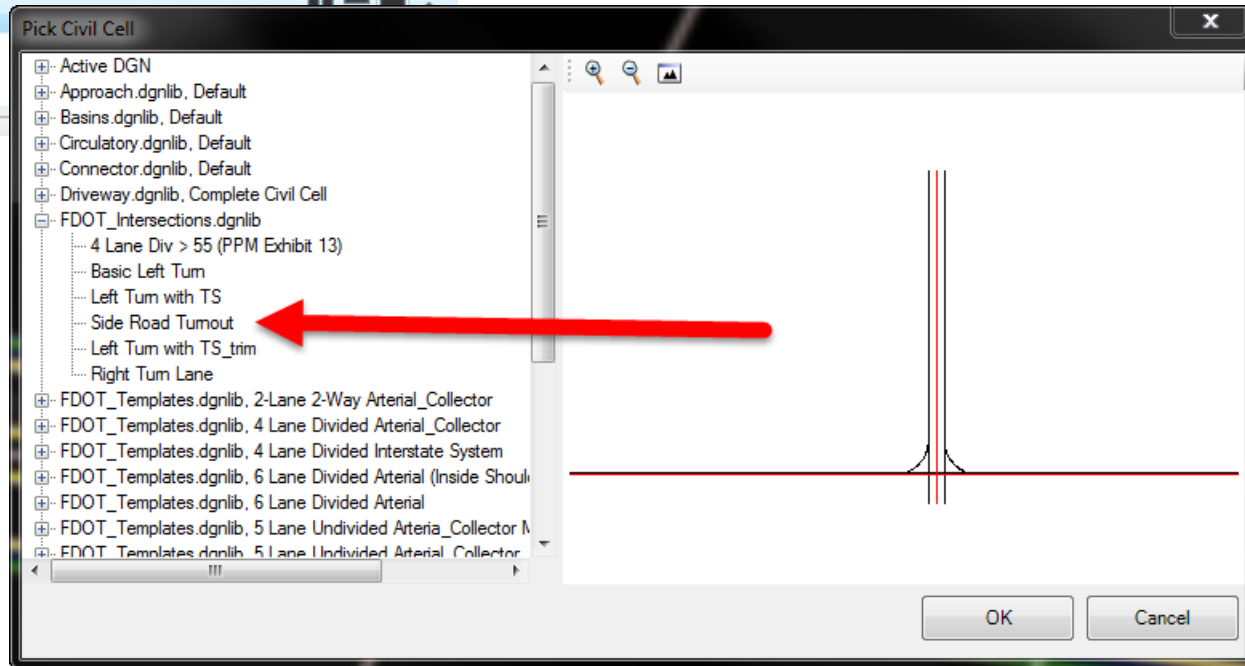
Pick Civil Cell

Active DGN
Approach.dgnlib, Default
Basins.dgnlib, Default
Circulatory.dgnlib, Default
Connector.dgnlib, Default
Driveway.dgnlib, Complete Civil Cell
FDOT_Intersections.dgnlib
4 Lane Div > 55 (PPM Exhibit 13)
Basic Left Turn
Left Turn with TS
Side Road Turnout
Left Turn with TS_trim
Right Turn Lane
FDOT_Templates.dgnlib, 2-Lane 2-Way Arterial_Collector
FDOT_Templates.dgnlib, 4 Lane Divided Arterial_Collector
FDOT_Templates.dgnlib, 4 Lane Divided Interstate System
FDOT_Templates.dgnlib, 6 Lane Divided Arterial (Inside Shoul
FDOT_Templates.dgnlib, 6 Lane Divided Arterial
FDOT_Templates.dgnlib, 5 Lane Undivided Arteria_Collector M
FDOT_Templates.dgnlib, 5 Lane Undivided Arterial_Collector

OK
Cancel